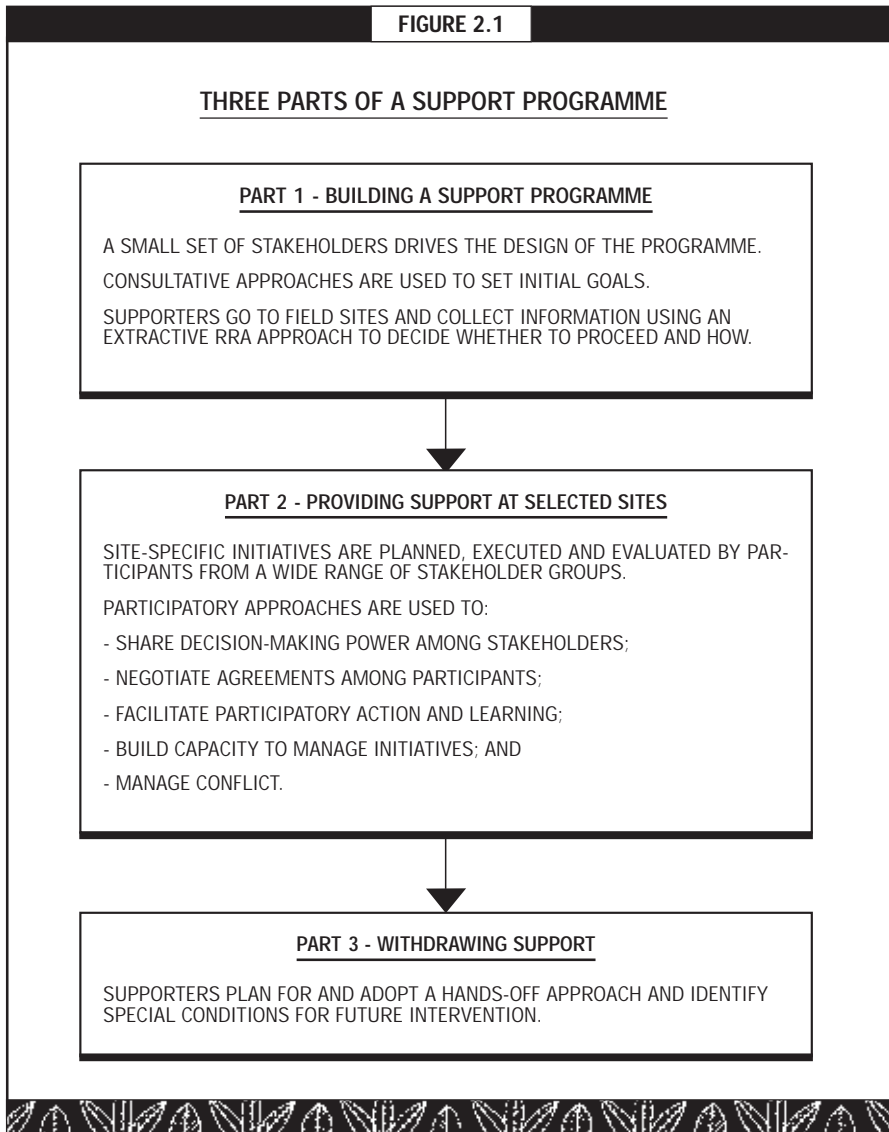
FIGURE 2.1

THREE PARTS OF A SUPPORT PROGRAMME

PART 1 - BUILDING A SUPPORT PROGRAMME

A SMALL SET OF STAKEHOLDERS DRIVES THE DESIGN OF THE PROGRAMME.

CONSULTATIVE APPROACHES ARE USED TO SET INITIAL GOALS.

SUPPORTERS GO TO FIELD SITES AND COLLECT INFORMATION USING AN EXTRACTIVE RRA APPROACH TO DECIDE WHETHER TO PROCEED AND HOW.

PART 2 - PROVIDING SUPPORT AT SELECTED SITES

SITE-SPECIFIC INITIATIVES ARE PLANNED, EXECUTED AND EVALUATED BY PARTICIPANTS FROM A WIDE RANGE OF STAKEHOLDER GROUPS.

PARTICIPATORY APPROACHES ARE USED TO:

- SHARE DECISION-MAKING POWER AMONG STAKEHOLDERS;

- NEGOTIATE AGREEMENTS AMONG PARTICIPANTS;

- FACILITATE PARTICIPATORY ACTION AND LEARNING;

- BUILD CAPACITY TO MANAGE INITIATIVES; AND

- MANAGE CONFLICT.

PART 3 - WITHDRAWING SUPPORT

SUPPORTERS PLAN FOR AND ADOPT A HANDS-OFF APPROACH AND IDENTIFY SPECIAL CONDITIONS FOR FUTURE INTERVENTION.